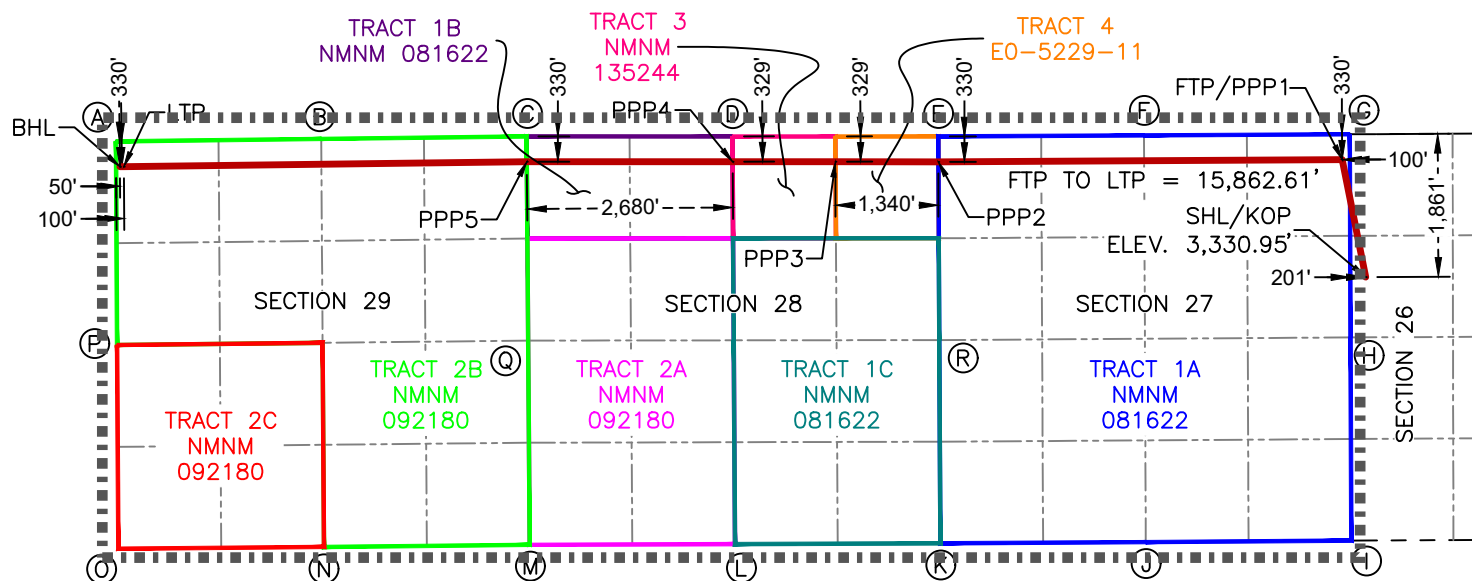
TRACT 1B
NMNM 081622

TRACT 3
NMNM
135244

TRACT 4
E0-5229-11

330'
330'
329'
329'
330'
330'

A
B
C
D
E
F
G

BHL
LTP
PPP4
FTP/PPP1

50'
100'
100'
1,861'

FTP TO LTP = 15,862.61'

PPP5
2,680'
1,340'
PPP2
PPP3

SHL/KOP
ELEV. 3,330.95'
201'

SECTION 29
SECTION 28
SECTION 27
SECTION 26

P
Q
R
H

TRACT 2B
NMNM
092180

TRACT 2A
NMNM
092180

TRACT 1C
NMNM
081622

TRACT 1A
NMNM
081622

TRACT 2C
NMNM
092180

O
N
M
L
K
J
I